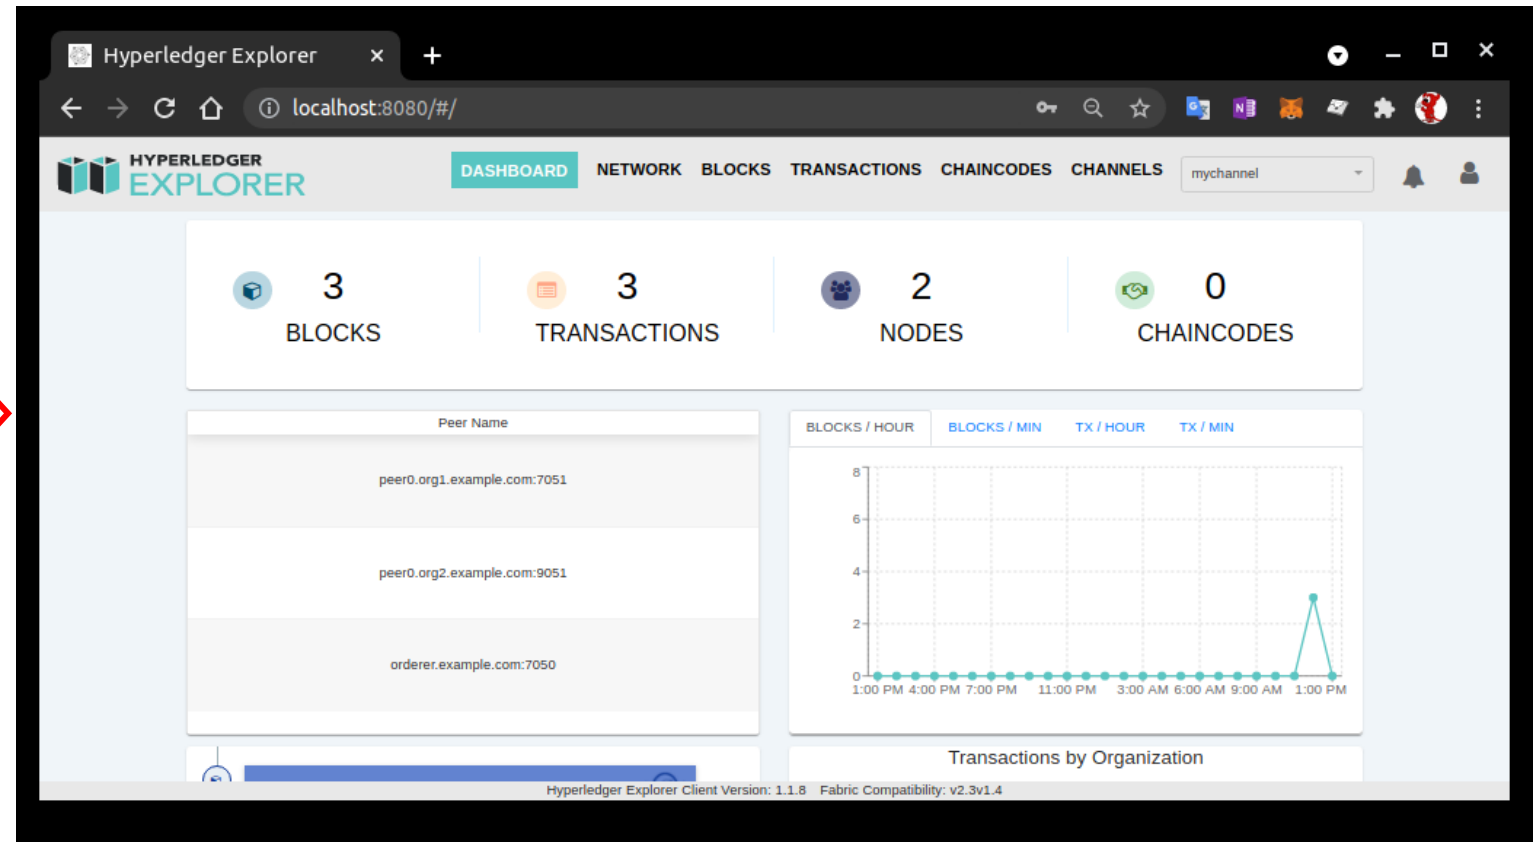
Hyperledger Explorer ×
+
localhost:8080/#/

HYPERLEDGER
EXPLORER

DASHBOARD NETWORK BLOCKS TRANSACTIONS CHAINCODES CHANNELS mychannel

3
BLOCKS

3
TRANSACTIONS

2
NODES

0
CHAINCODES

| Peer Name |
|---|
| peer0.org1.example.com:7051 |
| peer0.org2.example.com:9051 |
| orderer.example.com:7050 |

BLOCKS / HOUR BLOCKS / MIN TX / HOUR TX / MIN

8
6
4
2
0
1:00 PM 4:00 PM 7:00 PM 11:00 PM 3:00 AM 6:00 AM 9:00 AM 1:00 PM

Transactions by Organization

Hyperledger Explorer Client Version: 1.1.8 Fabric Compatibility: v2.3v1.4